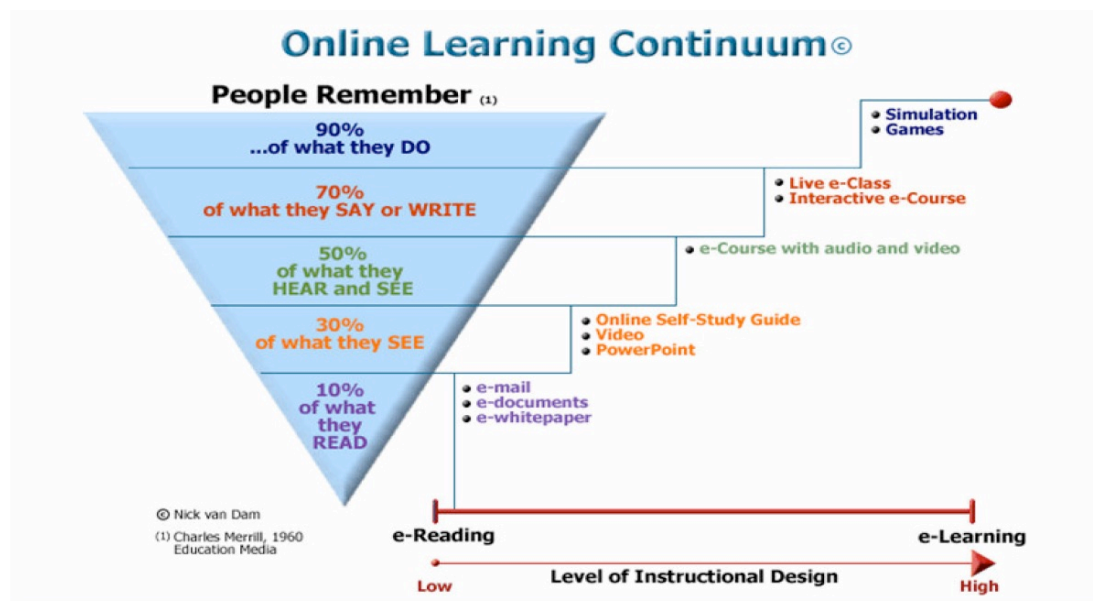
Online Learning Continuum©

People Remember (1)

90%
...of what they DO

70%
of what they SAY or WRITE

50%
of what they HEAR and SEE

30%
of what they SEE

10%
of what they READ

• Simulation
• Games

• Live e-Class
• Interactive e-Course

• e-Course with audio and video

• Online Self-Study Guide
• Video
• PowerPoint

• e-mail
• e-documents
• e-whitepaper

© Nick van Dam

(1) Charles Merrill, 1960 Education Media

e-Reading

e-Learning

Low

Level of Instructional Design

High